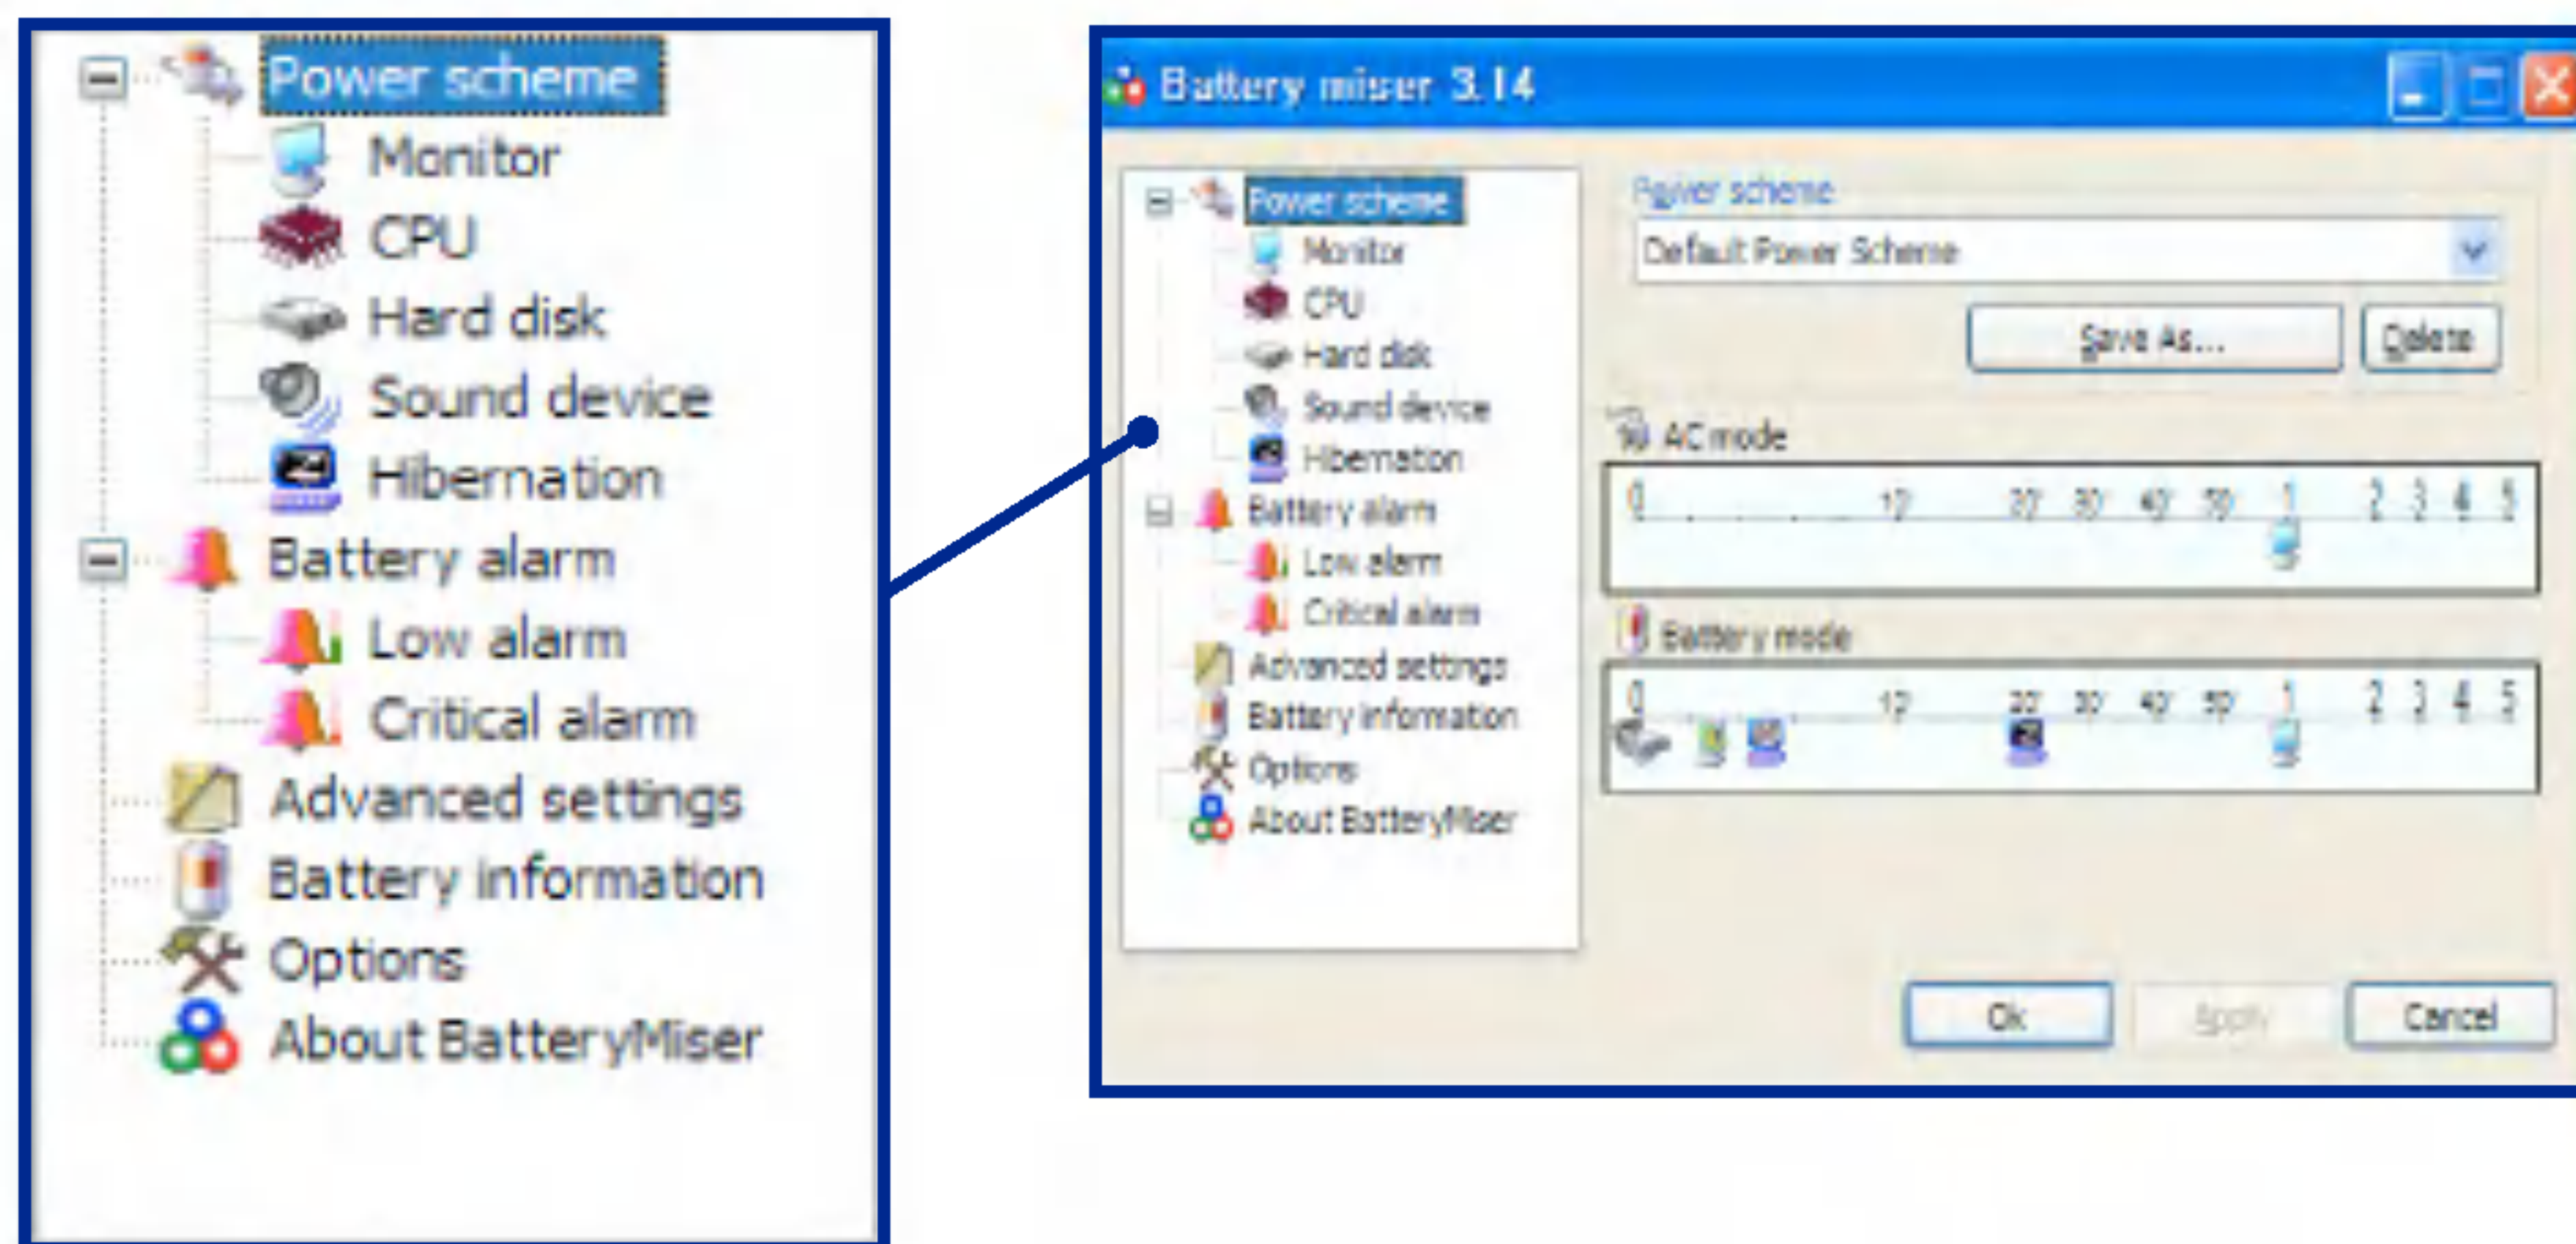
Power scheme
Monitor
CPU
Hard disk
Sound device
Hibernation
Battery alarm
Low alarm
Critical alarm
Advanced settings
Battery information
Options
About BatteryMiser

Battery miser 3.14

Power scheme
Monitor
CPU
Hard disk
Sound device
Hibernation
Battery alarm
Low alarm
Critical alarm
Advanced settings
Battery information
Options
About BatteryMiser

Power scheme
Default Power Scheme
Save As...
Delete

AC mode
0 10 20 30 40 50 1 2 3 4 5

Battery mode
0 10 20 30 40 50 1 2 3 4 5

Ok
Apply
Cancel